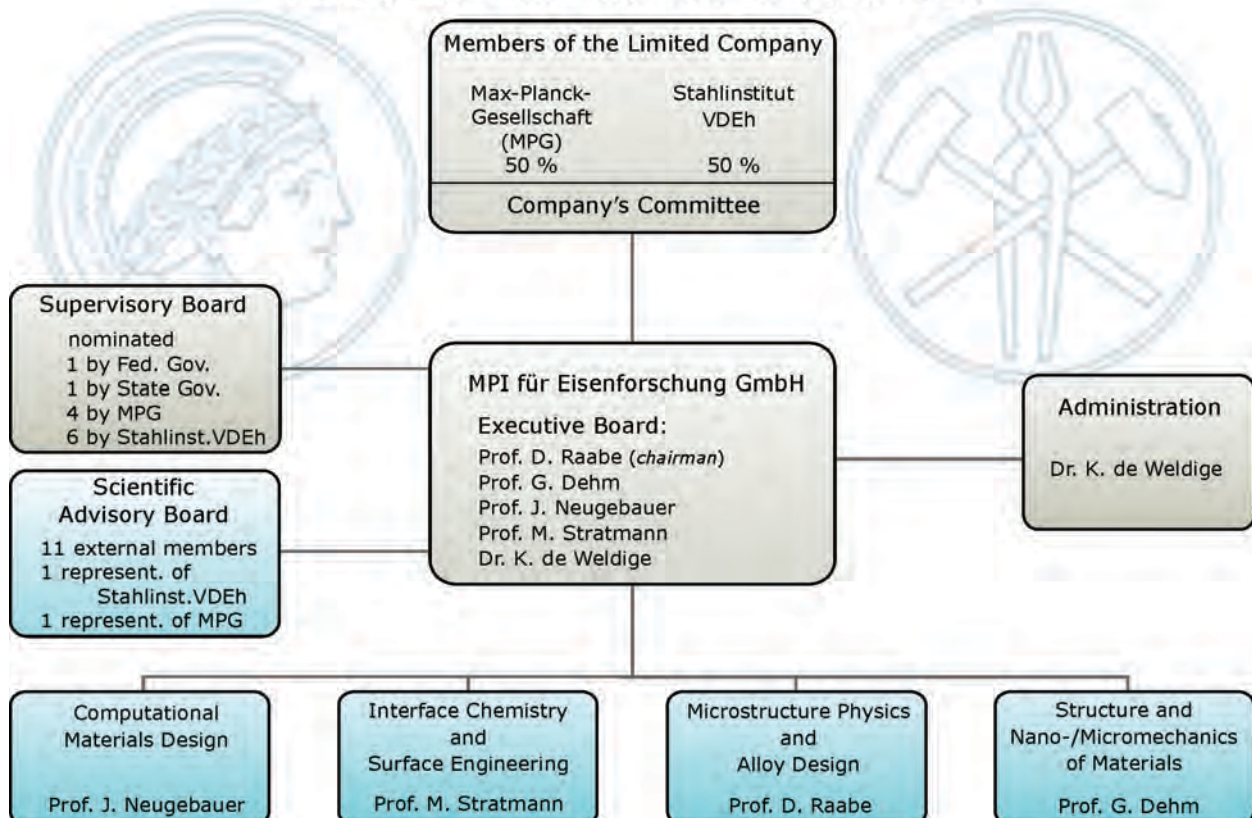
Members of the Limited Company

Max-Planck-Gesellschaft (MPG) 50 %

Stahlinstitut VDEh 50 %

Company's Committee

Supervisory Board
nominated
1 by Fed. Gov.
1 by State Gov.
4 by MPG
6 by Stahlinst.VDEh

MPI für Eisenforschung GmbH

Executive Board:
Prof. D. Raabe (chairman)
Prof. G. Dehm
Prof. J. Neugebauer
Prof. M. Stratmann
Dr. K. de Weldige

Administration

Dr. K. de Weldige

Scientific Advisory Board
11 external members
1 represent. of Stahlinst.VDEh
1 represent. of MPG

Computational Materials Design

Prof. J. Neugebauer

Interface Chemistry and Surface Engineering

Prof. M. Stratmann

Microstructure Physics and Alloy Design

Prof. D. Raabe

Structure and Nano-/Micromechanics of Materials

Prof. G. Dehm